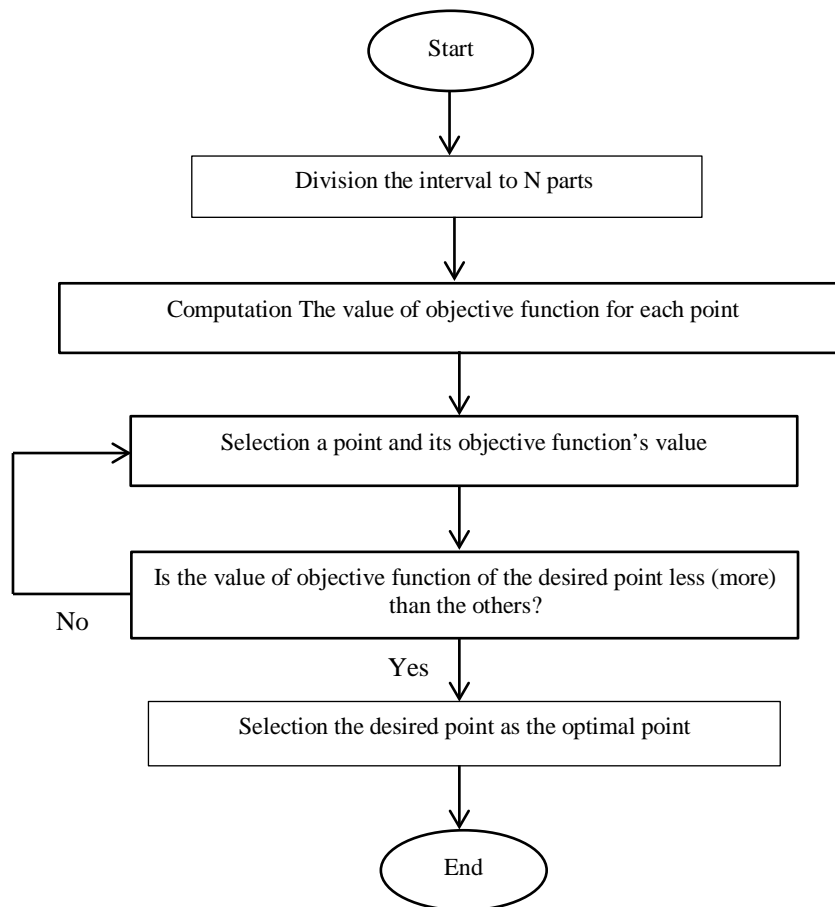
Start

Division the interval to N parts

Computation The value of objective function for each point

Selection a point and its objective function’s value

Is the value of objective function of the desired point less (more) than the others?

No

Yes

Selection the desired point as the optimal point

End